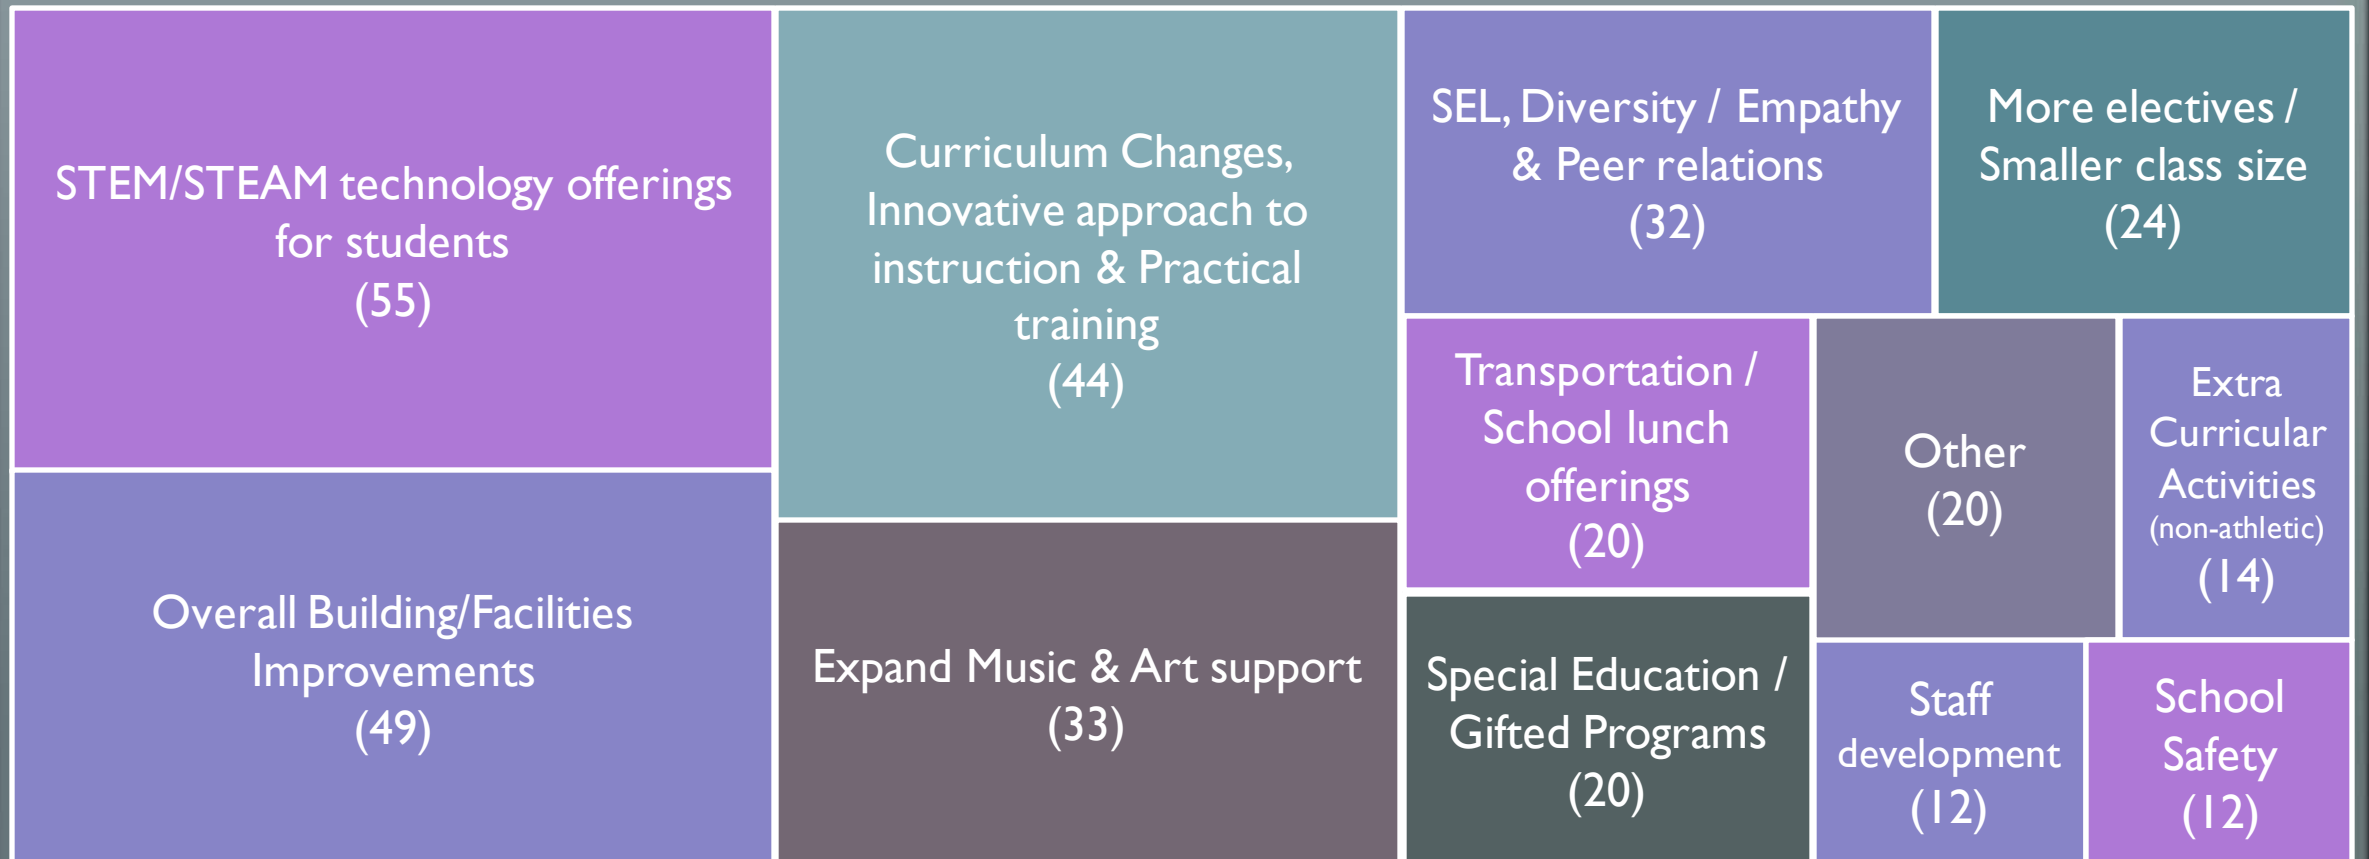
STEM/STEAM technology offerings for students
(55)

Overall Building/Facilities Improvements
(49)

Curriculum Changes, Innovative approach to instruction & Practical training
(44)

Expand Music & Art support
(33)

SEL, Diversity / Empathy & Peer relations
(32)

More electives / Smaller class size
(24)

Transportation / School lunch offerings
(20)

Other
(20)

Extra Curricular Activities
(non-athletic)
(14)

Special Education / Gifted Programs
(20)

Staff development
(12)

School Safety
(12)